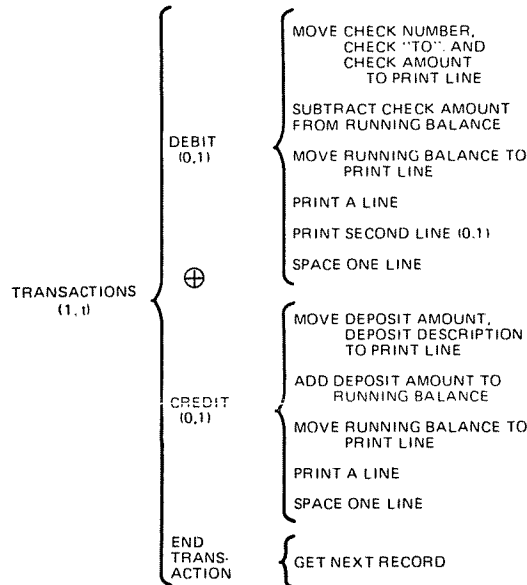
TRANSACTIONS
(1, t)

DEBIT
(0,1)

MOVE CHECK NUMBER, CHECK "TO", AND CHECK AMOUNT TO PRINT LINE

SUBTRACT CHECK AMOUNT FROM RUNNING BALANCE

MOVE RUNNING BALANCE TO PRINT LINE

PRINT A LINE

PRINT SECOND LINE (0,1)

SPACE ONE LINE

$\oplus$

CREDIT
(0,1)

MOVE DEPOSIT AMOUNT, DEPOSIT DESCRIPTION TO PRINT LINE

ADD DEPOSIT AMOUNT TO RUNNING BALANCE

MOVE RUNNING BALANCE TO PRINT LINE

PRINT A LINE

SPACE ONE LINE

END TRANSACTION

GET NEXT RECORD